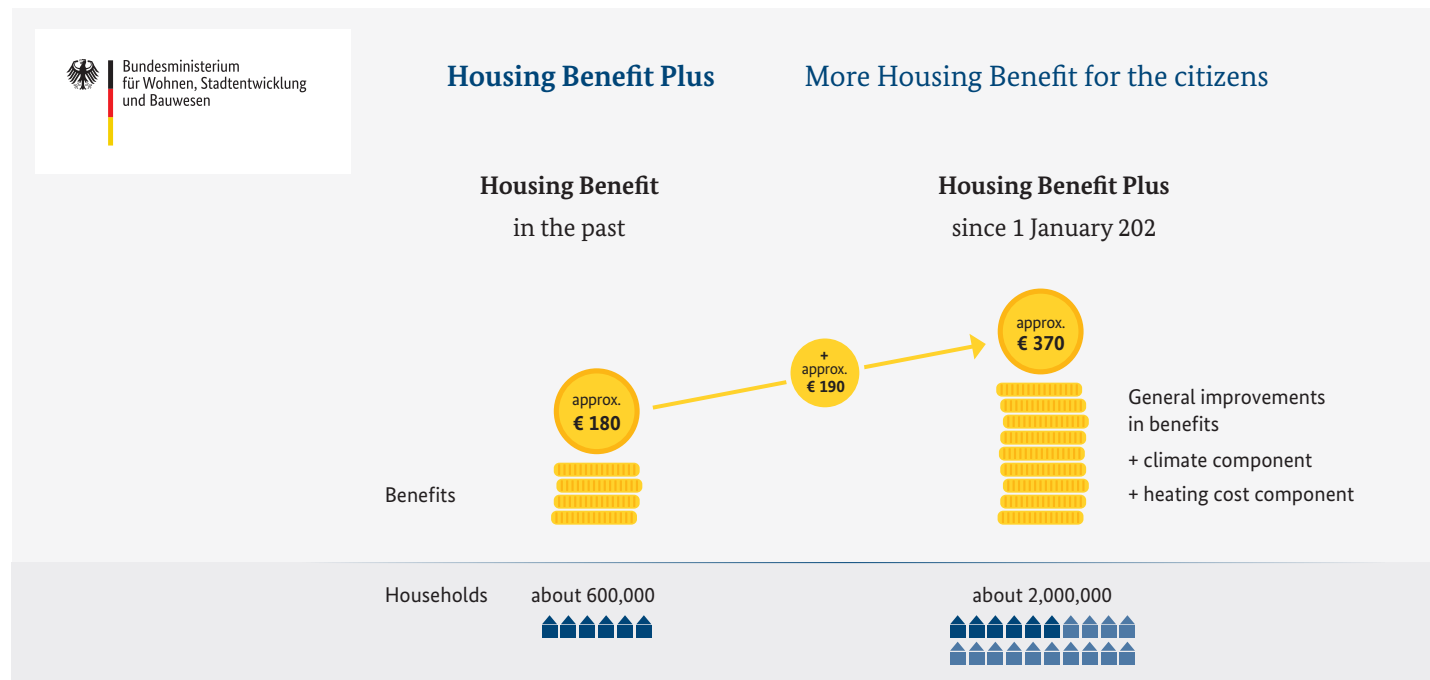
Bundesministerium für Wohnen, Stadtentwicklung und Bauwesen

Housing Benefit Plus

More Housing Benefit for the citizens

Housing Benefit
in the past

Housing Benefit Plus
since 1 January 202

approx.
€ 370

+
approx.
€ 190

approx.
€ 180

General improvements in benefits
+ climate component
+ heating cost component

Benefits

Households

about 600,000

about 2,000,000